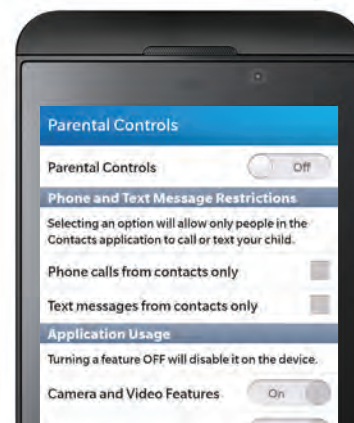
Parental Controls

Parental Controls Off

Phone and Text Message Restrictions

Selecting an option will allow only people in the Contacts application to call or text your child.

Phone calls from contacts only

Text messages from contacts only

Application Usage

Turning a feature OFF will disable it on the device.

Camera and Video Features On